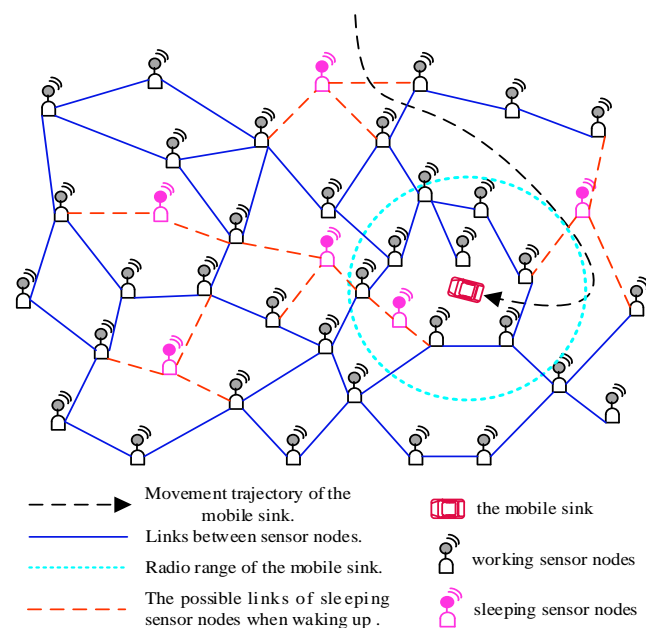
Movement trajectory of the mobile sink.

the mobile sink

Links between sensor nodes.

working sensor nodes

Radio range of the mobile sink.

The possible links of sleeping sensor nodes when waking up .

sleeping sensor nodes